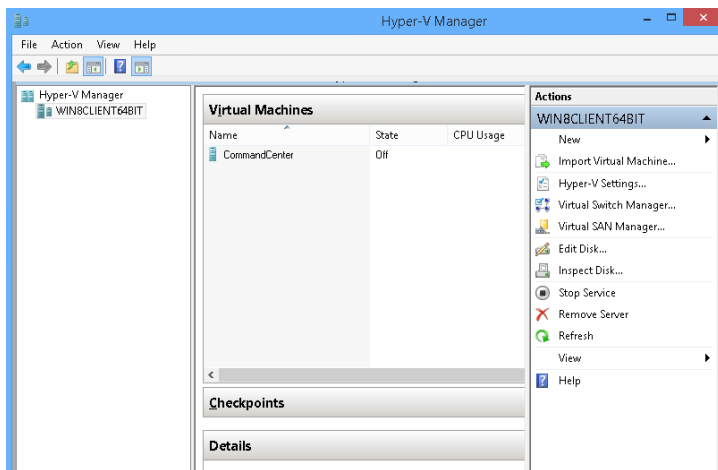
Hyper-V Manager

File Action View Help

Hyper-V Manager
WIN8CLIENT64BIT

Virtual Machines

| Name | State | CPU Usage |
|---|---|---|
| CommandCenter | Off | |

Checkpoints

Details

Actions
WIN8CLIENT64BIT
New
Import Virtual Machine...
Hyper-V Settings...
Virtual Switch Manager...
Virtual SAN Manager...
Edit Disk...
Inspect Disk...
Stop Service
Remove Server
Refresh
View
Help